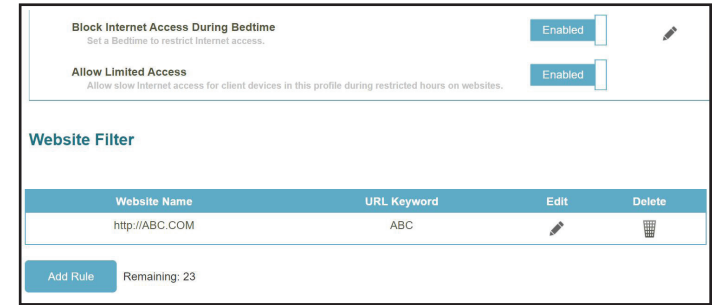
Block Internet Access During Bedtime
Set a Bedtime to restrict Internet access.

Enabled

Allow Limited Access
Allow slow Internet access for client devices in this profile during restricted hours on websites.

Enabled

Website Filter

| Website Name | URL Keyword | Edit | Delete |
|---|---|---|---|
| http://ABC.COM | ABC | | |

Add Rule Remaining: 23